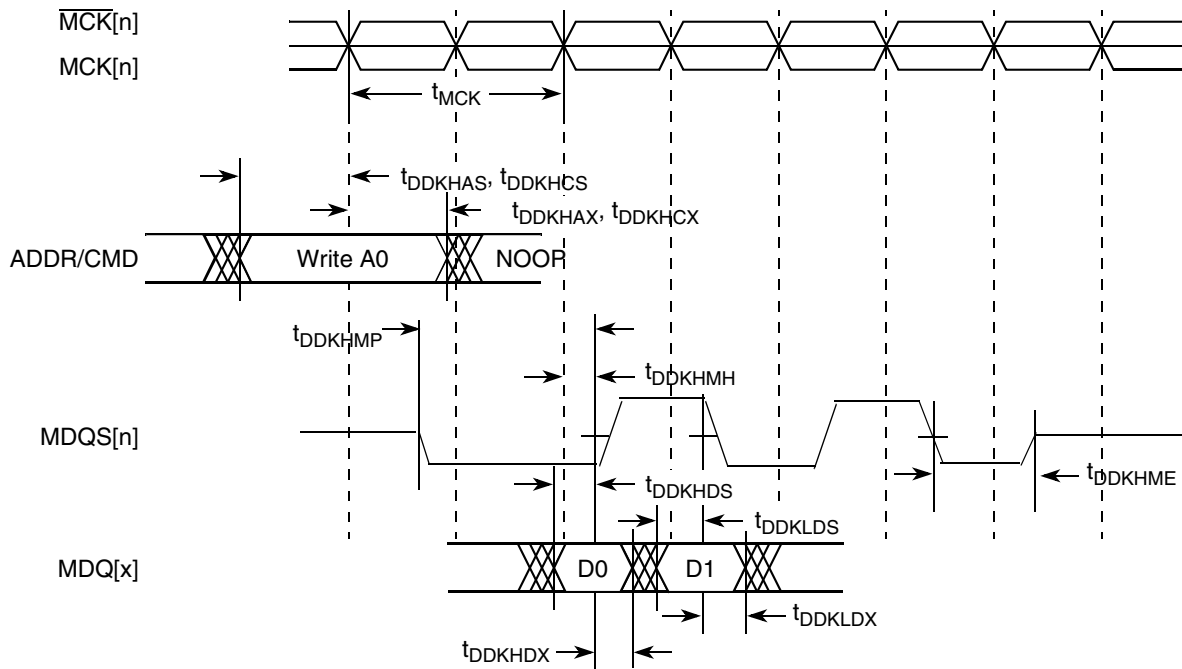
$\overline{MCK}$[n]
MCK[n]
$t_{MCK}$
$t_{DDKHAS}$, $t_{DDKHCS}$
$t_{DDKHAX}$, $t_{DDKHCX}$
ADDR/CMD
Write A0
NOOP
$t_{DDKHMP}$
$t_{DDKHMH}$
MDQS[n]
$t_{DDKHME}$
$t_{DDKHDS}$
$t_{DDKLDS}$
MDQ[x]
D0
D1
$t_{DDKLDX}$
$t_{DDKHDX}$